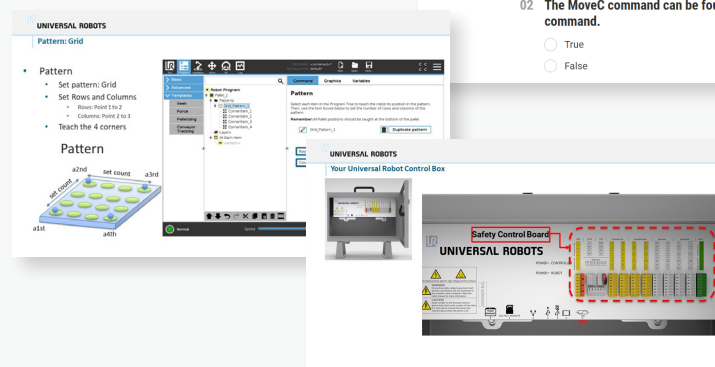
02 The MoveC command can be fou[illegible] command.

True

False

UNIVERSAL ROBOTS

Pattern: Grid

- Pattern
  - Set pattern: Grid
  - Set Rows and Columns
    - Rows: Point 1 to 2
    - Columns: Point 2 to 3
  - Teach the 4 corners

Pattern

a2nd

set count

a3rd

set count

a1st

a4th

Basic

Advanced

Templates

Seek

Force

Palletizing

Conveyor Tracking

Robot Program

Pallet_2

Patterns

Grid_Pattern_1

CornerItem_1

CornerItem_2

CornerItem_3

CornerItem_4

Layers

At Each Item

Command

Graphics

Variables

Pattern

Select each item in the Program Tree to teach the robot its position in the pattern. Then, use the text boxes below to set the number of rows and columns of the pattern.

Remember: All Pallet positions should be taught at the bottom of the pallet

Grid_Pattern_1

Duplicate pattern

Normal

Speed

UNIVERSAL ROBOTS

Your Universal Robot Control Box

Safety Control Board

UNIVERSAL ROBOTS

POWER - CONTROLLER

POWER - ROBOT